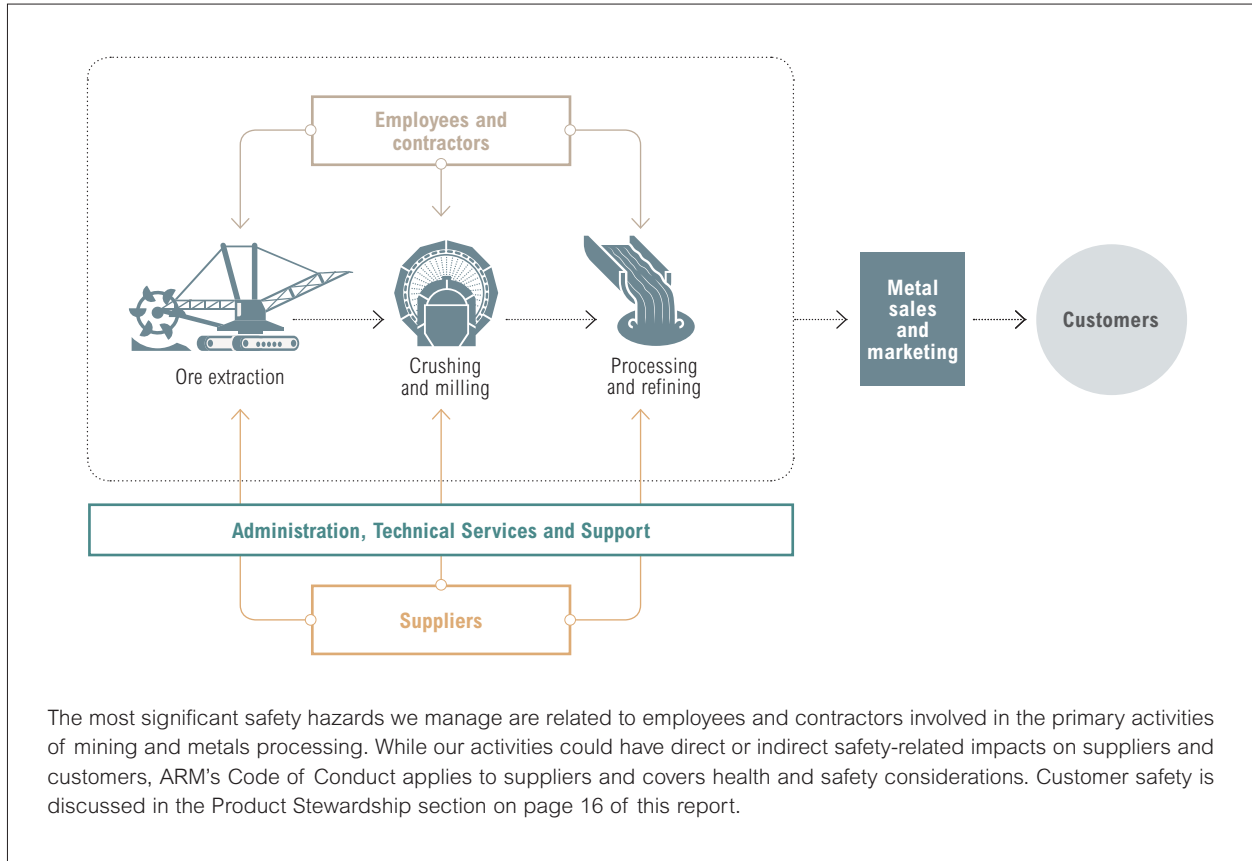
Employees and contractors

Ore extraction

Crushing and milling

Processing and refining

Metal sales and marketing

Customers

Administration, Technical Services and Support

Suppliers

The most significant safety hazards we manage are related to employees and contractors involved in the primary activities of mining and metals processing. While our activities could have direct or indirect safety-related impacts on suppliers and customers, ARM's Code of Conduct applies to suppliers and covers health and safety considerations. Customer safety is discussed in the Product Stewardship section on page 16 of this report.